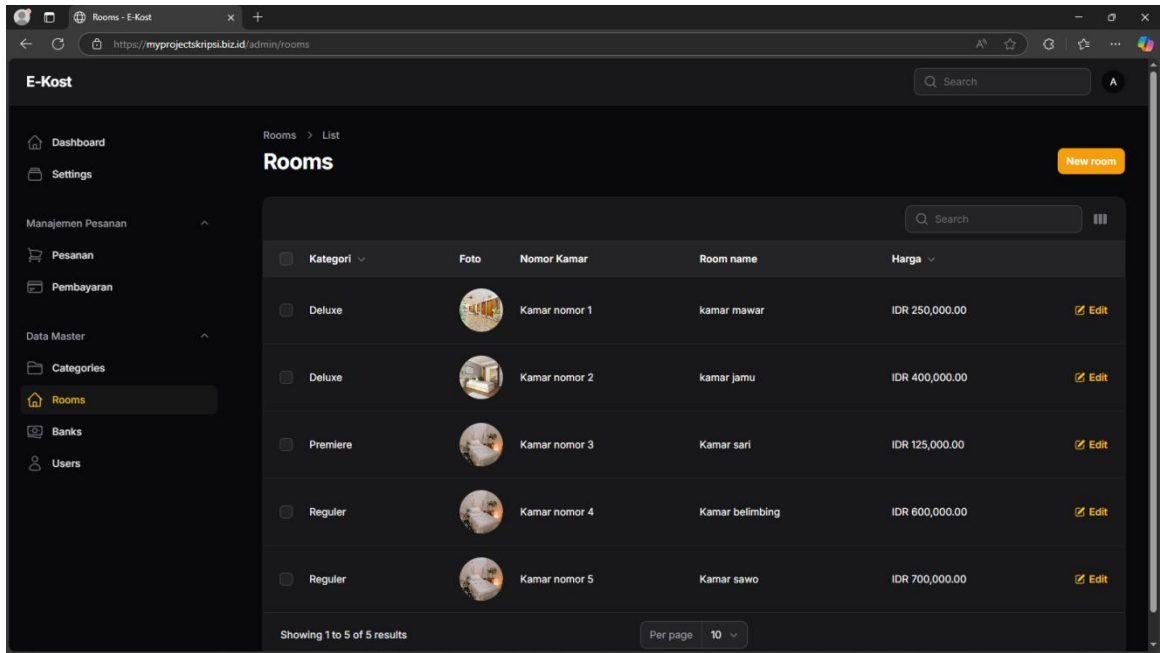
Rooms - E-Kost

https://myprojectskripsi.biz.id/admin/rooms

E-Kost

Search

A

Dashboard

Settings

Manajemen Pesanan

Pesanan

Pembayaran

Data Master

Categories

Rooms

Banks

Users

Rooms > List

Rooms

New room

Search

| Kategori | Foto | Nomor Kamar | Room name | Harga | |
|---|---|---|---|---|---|
| Deluxe | | Kamar nomor 1 | kamar mawar | IDR 250,000.00 | Edit |
| Deluxe | | Kamar nomor 2 | kamar jamu | IDR 400,000.00 | Edit |
| Premiere | | Kamar nomor 3 | Kamar sari | IDR 125,000.00 | Edit |
| Reguler | | Kamar nomor 4 | Kamar belimbing | IDR 600,000.00 | Edit |
| Reguler | | Kamar nomor 5 | Kamar sawo | IDR 700,000.00 | Edit |

Showing 1 to 5 of 5 results

Per page 10